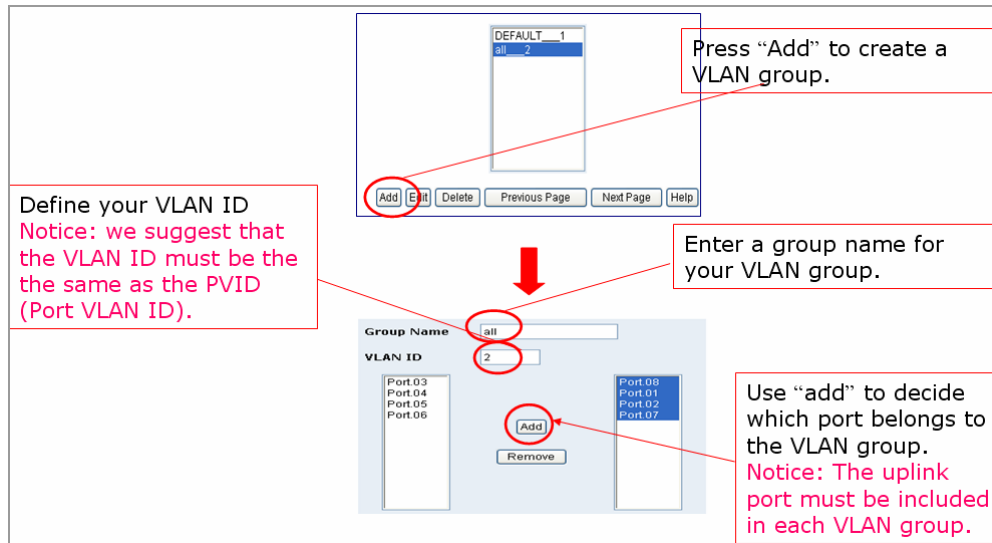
DEFAULT___1
all___2

Press “Add” to create a VLAN group.

Add Edit Delete Previous Page Next Page Help

Define your VLAN ID
Notice: we suggest that the VLAN ID must be the the same as the PVID (Port VLAN ID).

Enter a group name for your VLAN group.

Group Name all
VLAN ID 2

Port.03
Port.04
Port.05
Port.06

Add
Remove

Port.08
Port.01
Port.02
Port.07

Use “add” to decide which port belongs to the VLAN group.
Notice: The uplink port must be included in each VLAN group.